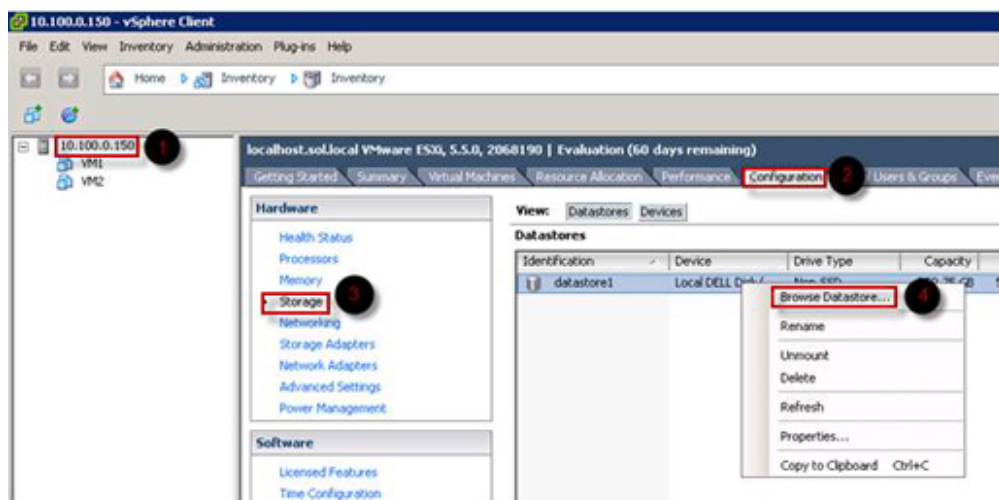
10.100.0.150 - vSphere Client

File Edit View Inventory Administration Plug-ins Help

Home Inventory Inventory

10.100.0.150 1
VM1
VM2

localhost.sol.local VMware ESXi, 5.5.0, 2068190 | Evaluation (60 days remaining)

Getting Started Summary Virtual Machines Resource Allocation Performance Configuration 2 Users & Groups Eve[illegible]

Hardware

Health Status
Processors
Memory
Storage 3
Networking
Storage Adapters
Network Adapters
Advanced Settings
Power Management

Software

Licensed Features
Time Configuration

View: Datastores Devices

Datastores

| Identification | Device | Drive Type | Capacity |
|---|---|---|---|
| datastore1 | Local DELL D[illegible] | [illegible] | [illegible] |

Browse Datastore... 4
Rename
Unmount
Delete
Refresh
Properties...
Copy to Clipboard Ctrl+C